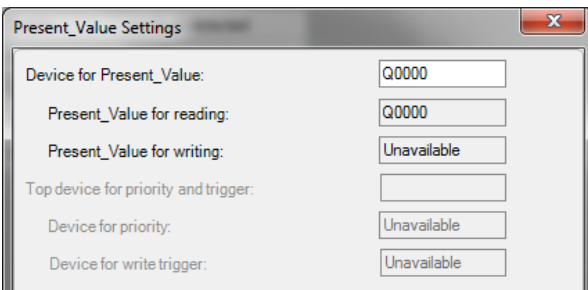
Present_Value Settings

Device for Present_Value: Q0000

Present_Value for reading: Q0000

Present_Value for writing: Unavailable

Top device for priority and trigger:

Device for priority: Unavailable

Device for write trigger: Unavailable